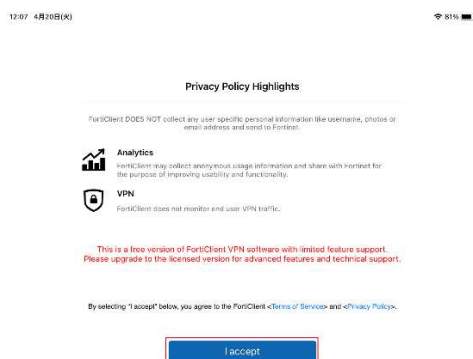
12:07 4月20日(火)

81%

Privacy Policy Highlights

FortiClient DOES NOT collect any user specific personal information like username, photos or email address and send to Fortinet.

Analytics

FortiClient may collect anonymous usage information and share with Fortinet for the purpose of improving usability and functionality.

VPN

FortiClient does not monitor end user VPN traffic.

This is a free version of FortiClient VPN software with limited feature support. Please upgrade to the licensed version for advanced features and technical support.

By selecting "I accept" below, you agree to the FortiClient <Terms of Service> and <Privacy Policy>.

I accept